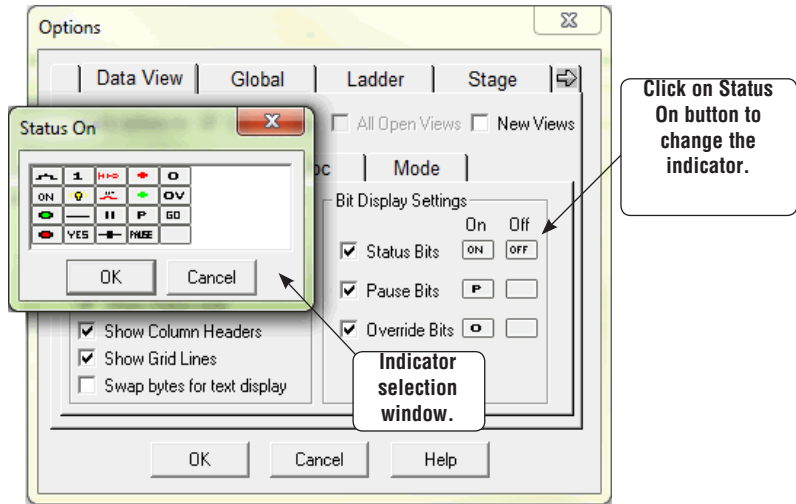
Options

Data View | Global | Ladder | Stage

All Open Views   New Views

Status On

| 1 | | | O |
|---|---|---|---|
| ON | | | OV |
| | II | P | GO |
| YES | | PAUSE | |

OK   Cancel

oc   Mode

Bit Display Settings
On   Off
Status Bits   ON   OFF
Pause Bits   P
Override Bits   O

Show Column Headers
Show Grid Lines
Swap bytes for text display

OK   Cancel   Help

Click on Status On button to change the indicator.

Indicator selection window.